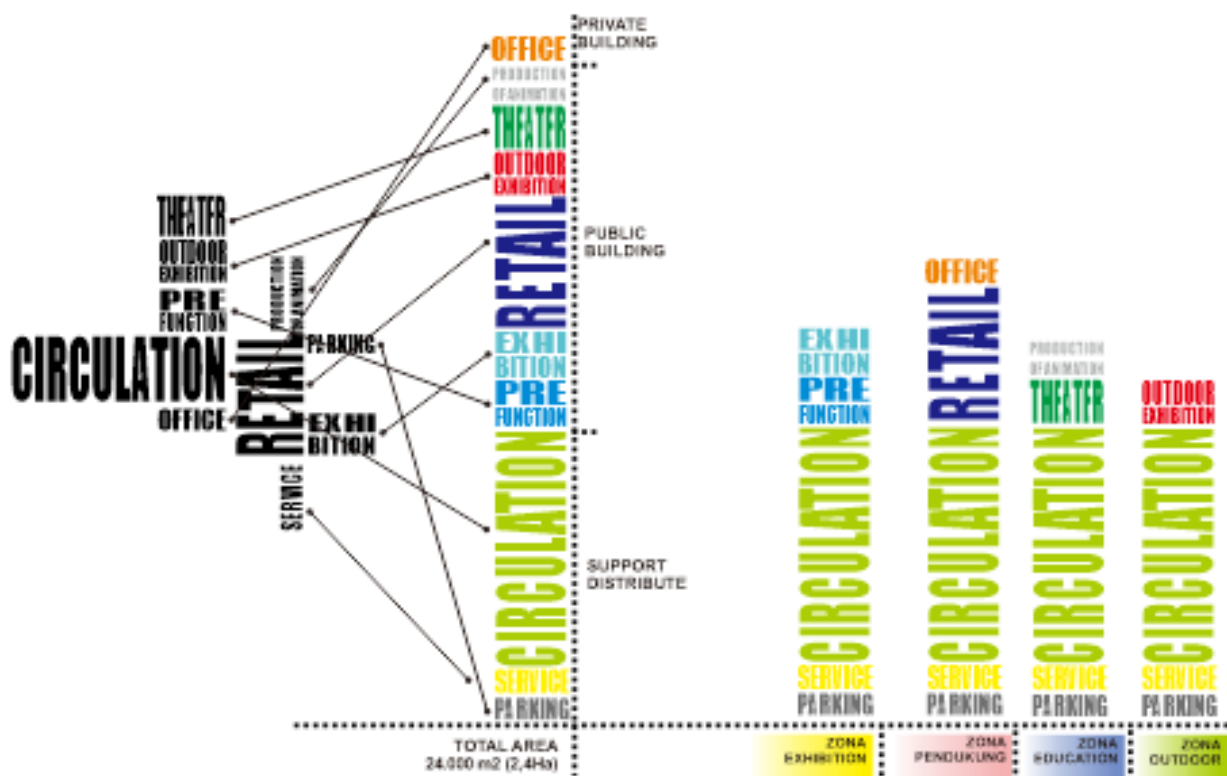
THEATER
OUTDOOR EXHIBITION
PRE FUNCTION
CIRCULATION
OFFICE
RETAIL
PRODUCTION OF ANIMATION
PARKING
EXHI BITION
SERVICE

OFFICE
PRODUCTION OF ANIMATION
THEATER
OUTDOOR EXHIBITION
RETAIL
EXHI BITION
PRE FUNCTION
CIRCULATION
SERVICE
PARKING

PRIVATE BUILDING
PUBLIC BUILDING
SUPPORT DISTRIBUTE

EXHI BITION
PRE FUNCTION
CIRCULATION
SERVICE
PARKING

OFFICE
RETAIL
CIRCULATION
SERVICE
PARKING

PRODUCTION OF ANIMATION
THEATER
CIRCULATION
SERVICE
PARKING

OUTDOOR EXHIBITION
CIRCULATION
SERVICE
PARKING

TOTAL AREA 24.000 m2 (2,4Ha)
ZONA EXHIBITION
ZONA PENDUKUNG
ZONA EDUCATION
ZONA OUTDOOR